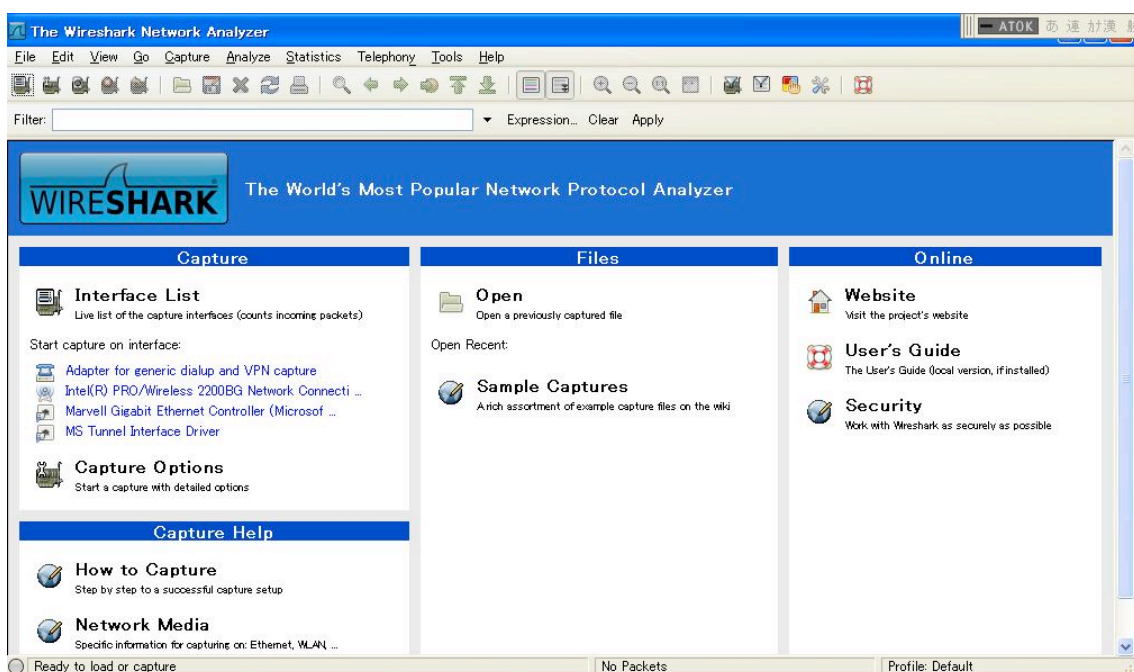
The Wireshark Network Analyzer

ATOK あ 連 カ 漢 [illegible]

File Edit View Go Capture Analyze Statistics Telephony Tools Help

Filter: Expression... Clear Apply

WIRESHARK

The World's Most Popular Network Protocol Analyzer

Capture

Interface List
Live list of the capture interfaces (counts incoming packets)

Start capture on interface:

Adapter for generic dialup and VPN capture
Intel(R) PRO/Wireless 2200BG Network Connecti ...
Marvell Gigabit Ethernet Controller (Microsof ...
MS Tunnel Interface Driver

Capture Options
Start a capture with detailed options

Capture Help

How to Capture
Step by step to a successful capture setup

Network Media
Specific information for capturing on: Ethernet, WLAN, ...

Files

Open
Open a previously captured file

Open Recent:

Sample Captures
A rich assortment of example capture files on the wiki

Online

Website
Visit the project's website

User's Guide
The User's Guide (local version, if installed)

Security
Work with Wireshark as securely as possible

Ready to load or capture

No Packets

Profile: Default